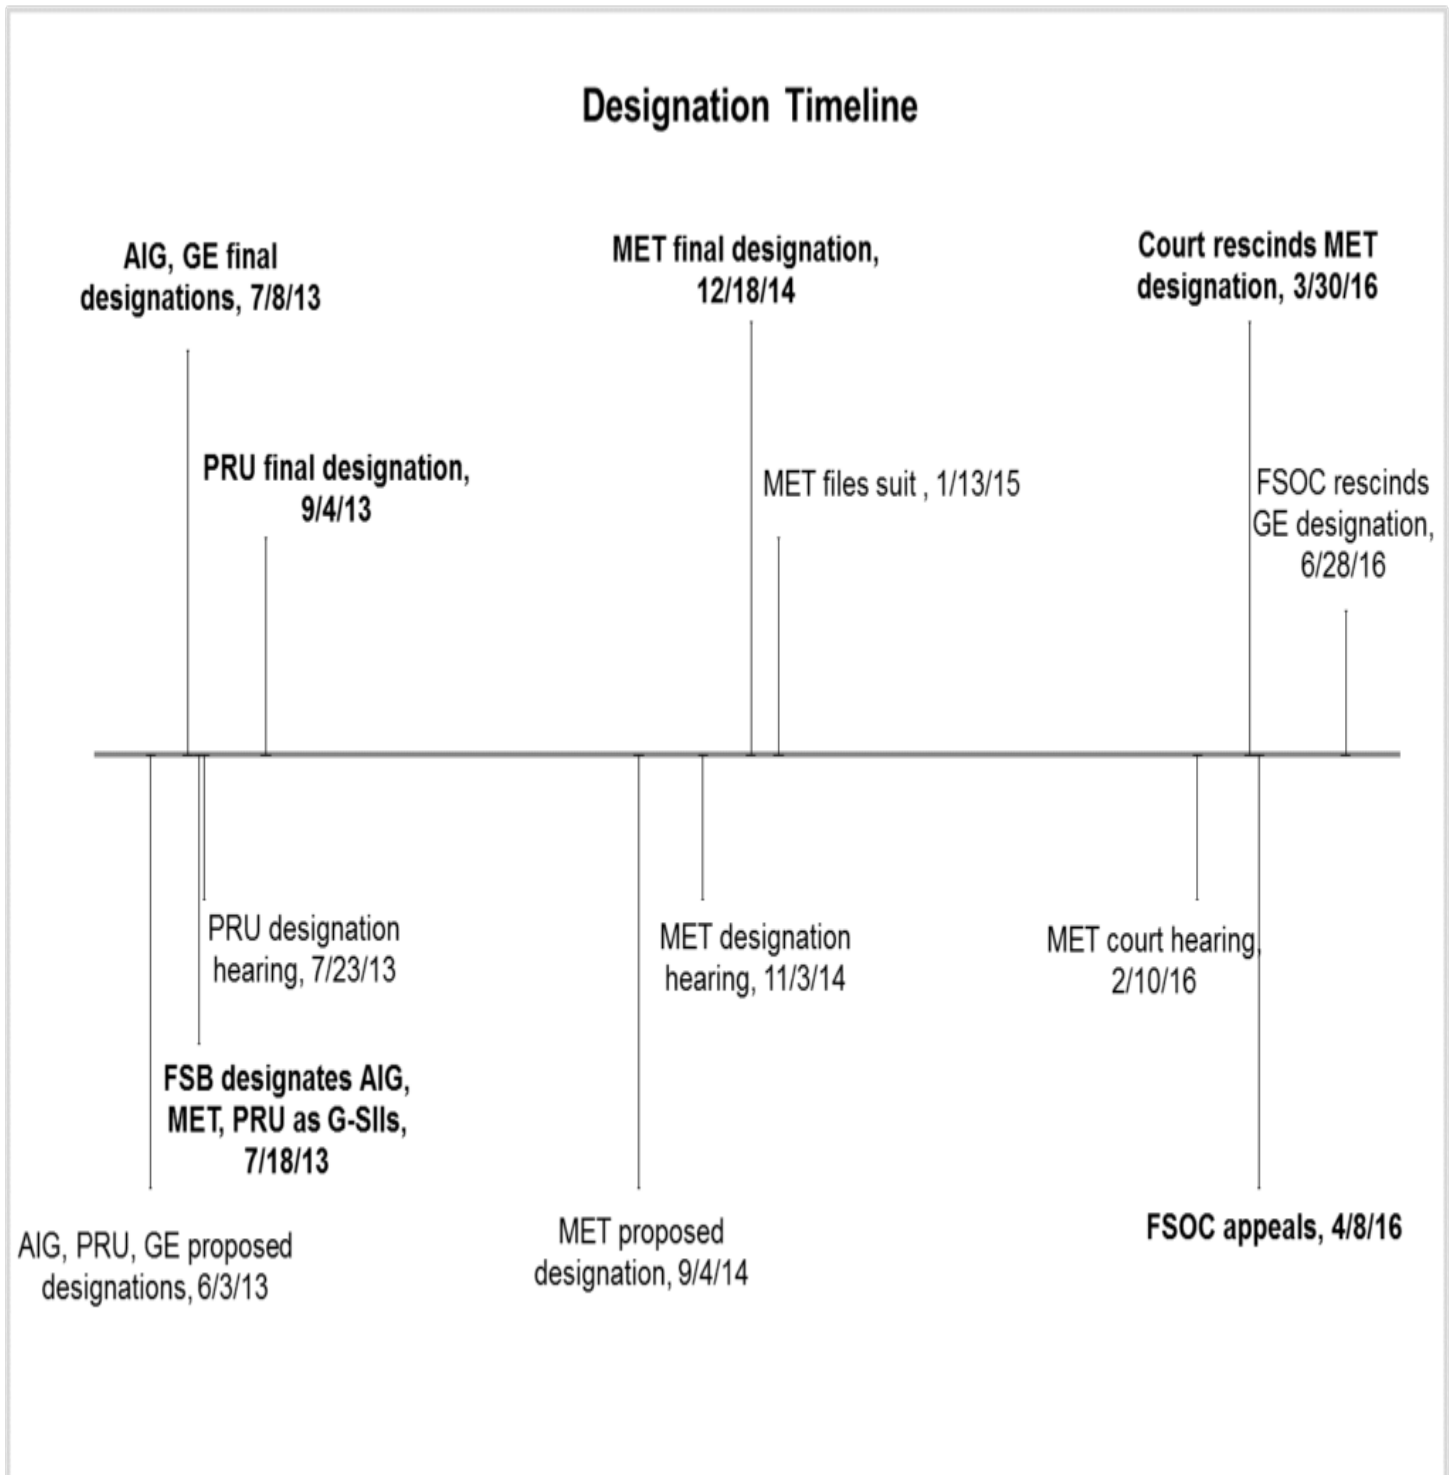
Designation Timeline

AIG, GE final designations, 7/8/13

MET final designation, 12/18/14

Court rescinds MET designation, 3/30/16

PRU final designation, 9/4/13

MET files suit , 1/13/15

FSOC rescinds GE designation, 6/28/16

PRU designation hearing, 7/23/13

MET designation hearing, 11/3/14

MET court hearing, 2/10/16

FSB designates AIG, MET, PRU as G-SIIs, 7/18/13

AIG, PRU, GE proposed designations, 6/3/13

MET proposed designation, 9/4/14

FSOC appeals, 4/8/16